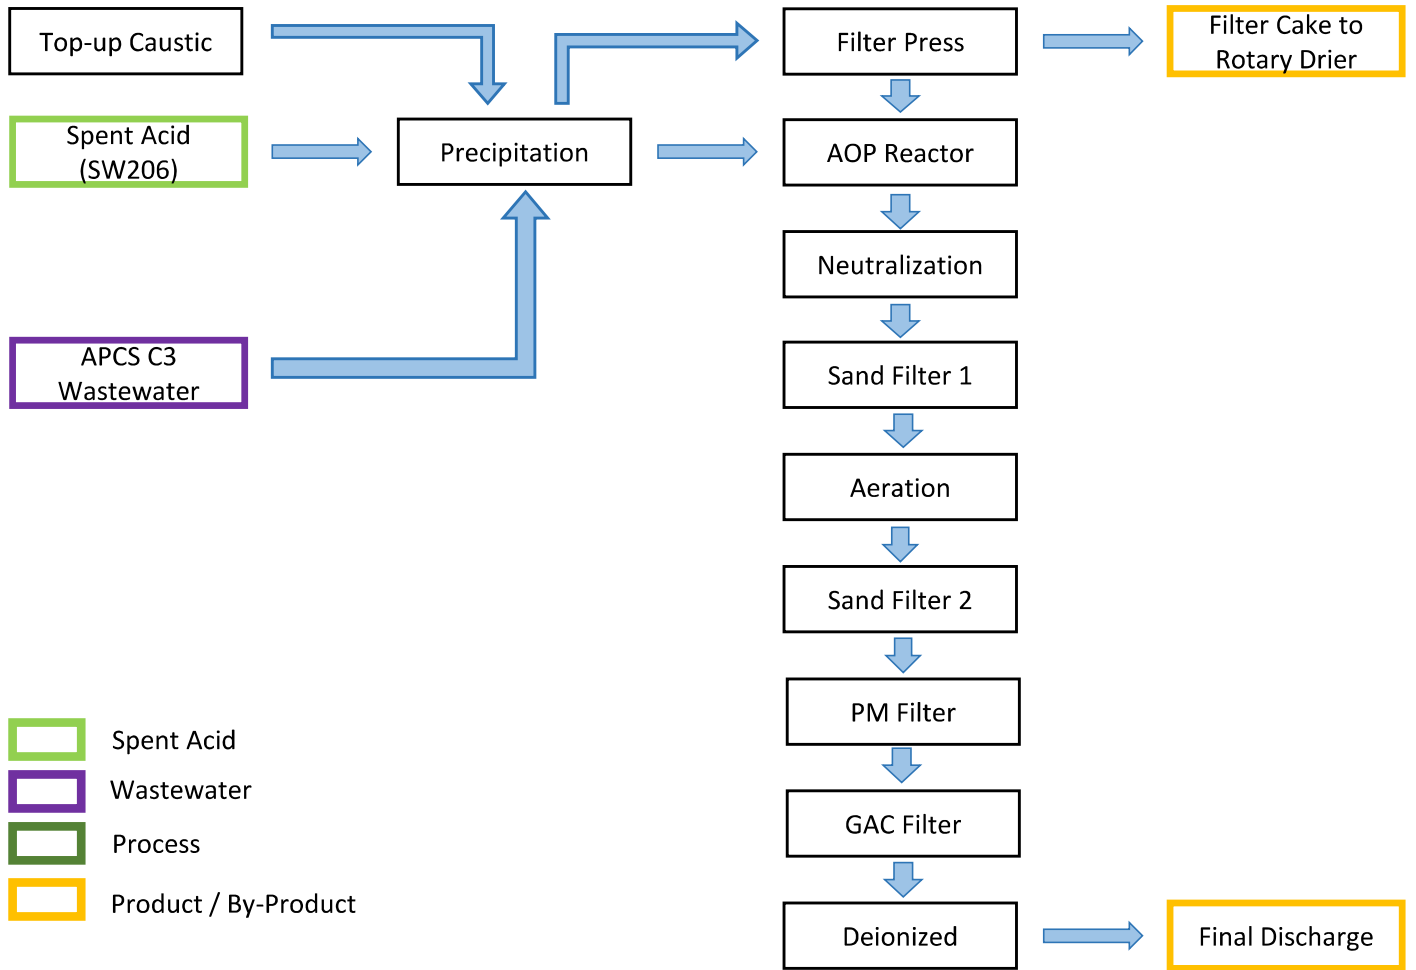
Top-up Caustic

Spent Acid (SW206)

APCS C3 Wastewater

Precipitation

Filter Press

Filter Cake to Rotary Drier

AOP Reactor

Neutralization

Sand Filter 1

Aeration

Sand Filter 2

PM Filter

GAC Filter

Deionized

Final Discharge

Spent Acid

Wastewater

Process

Product / By-Product